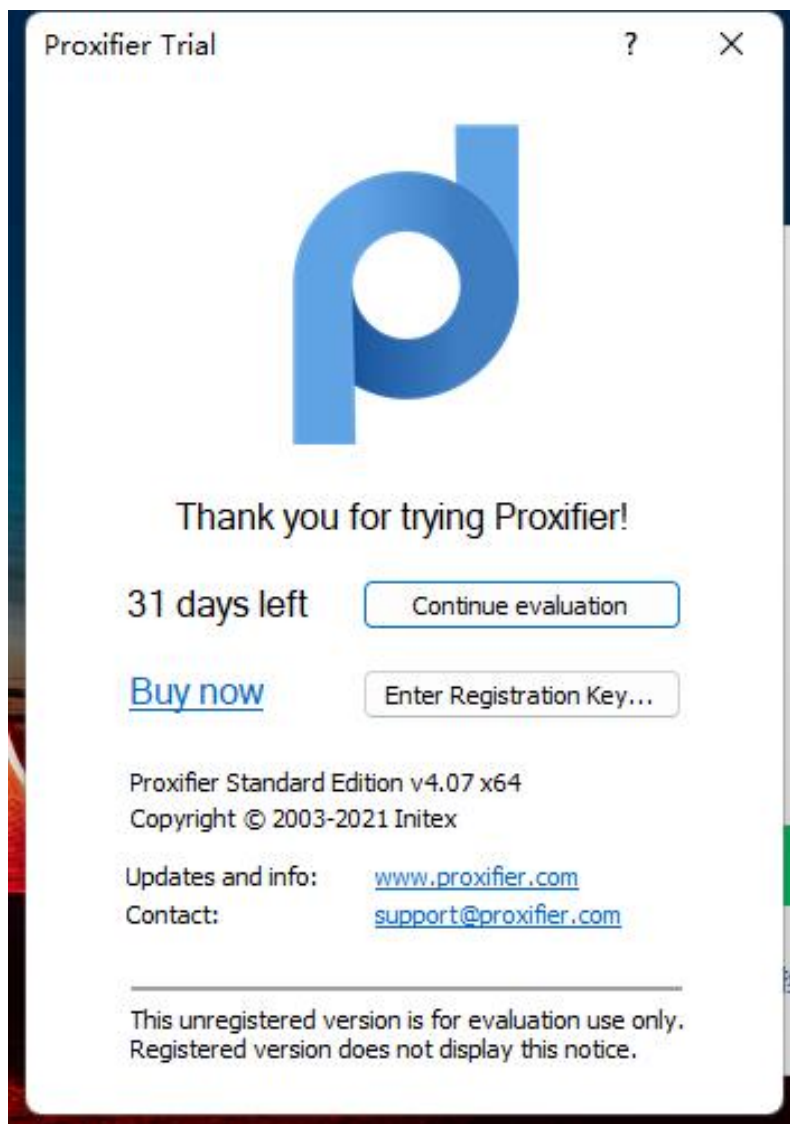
Proxifier Trial ? ×

Thank you for trying Proxifier!

31 days left

Continue evaluation

Buy now

Enter Registration Key...

Proxifier Standard Edition v4.07 x64
Copyright © 2003-2021 Initex

Updates and info: www.proxifier.com
Contact: support@proxifier.com

This unregistered version is for evaluation use only.
Registered version does not display this notice.